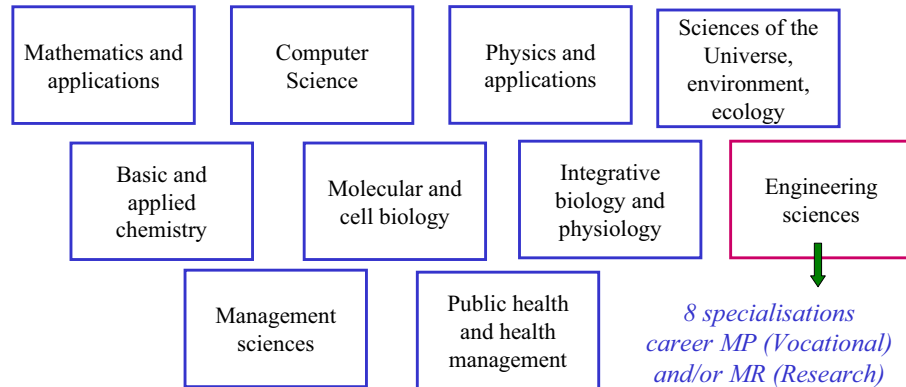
Mathematics and applications

Computer Science

Physics and applications

Sciences of the Universe, environment, ecology

Basic and applied chemistry

Molecular and cell biology

Integrative biology and physiology

Engineering sciences

Management sciences

Public health and health management

8 specialisations career MP (Vocational) and/or MR (Research)